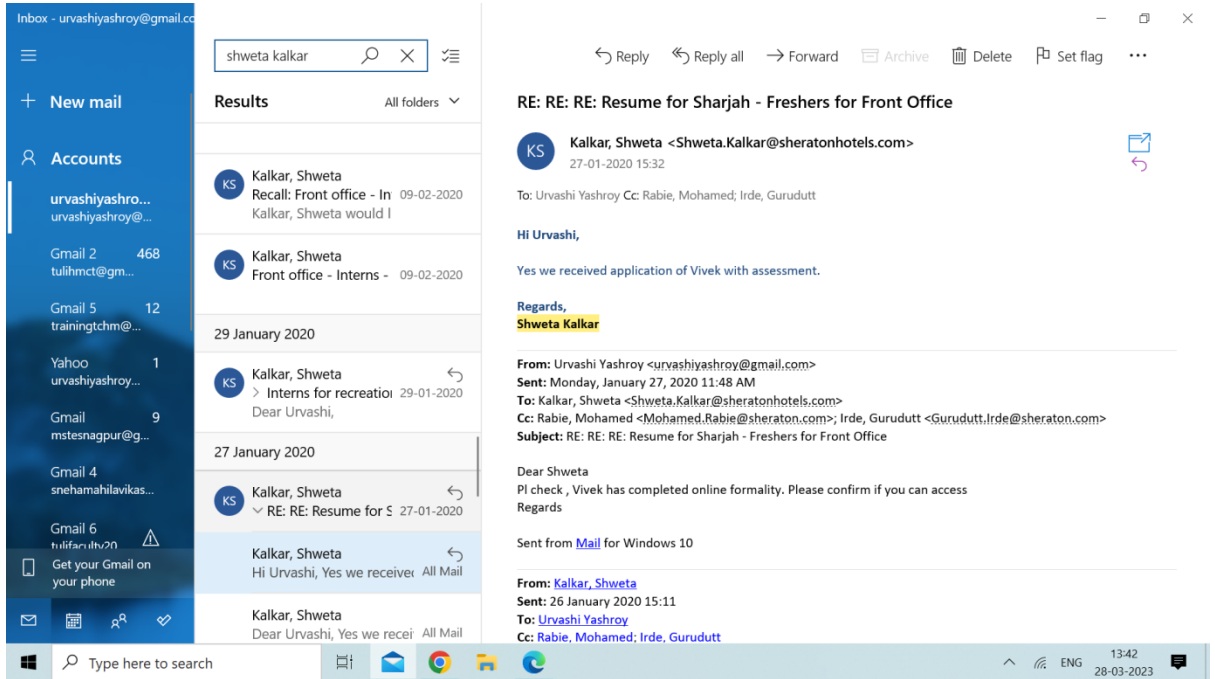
Inbox - urvashiyashroy@gmail.co

New mail

Accounts

urvashiyashro...
urvashiyashroy@...

Gmail 2 468
tulihmct@gm...

Gmail 5 12
trainingtchm@...

Yahoo 1
urvashiyashroy...

Gmail 9
mstesnagpur@g...

Gmail 4
snehamahilavikas...

Gmail 6
tulifaculty20

Get your Gmail on your phone

shweta kalkar

Results All folders

KS Kalkar, Shweta
Recall: Front office - In 09-02-2020
Kalkar, Shweta would l

KS Kalkar, Shweta
Front office - Interns - 09-02-2020

29 January 2020

KS Kalkar, Shweta
> Interns for recreatio 29-01-2020
Dear Urvashi,

27 January 2020

KS Kalkar, Shweta
RE: RE: Resume for S 27-01-2020

Kalkar, Shweta
Hi Urvashi, Yes we receive All Mail

Kalkar, Shweta
Dear Urvashi, Yes we recei All Mail

Reply Reply all Forward Archive Delete Set flag ...

RE: RE: RE: Resume for Sharjah - Freshers for Front Office

KS Kalkar, Shweta <Shweta.Kalkar@sheratonhotels.com>
27-01-2020 15:32

To: Urvashi Yashroy Cc: Rabie, Mohamed; Irde, Gurudutt

Hi Urvashi,

Yes we received application of Vivek with assessment.

Regards,
Shweta Kalkar

From: Urvashi Yashroy <urvashiyashroy@gmail.com>
Sent: Monday, January 27, 2020 11:48 AM
To: Kalkar, Shweta <Shweta.Kalkar@sheratonhotels.com>
Cc: Rabie, Mohamed <Mohamed.Rabie@sheraton.com>; Irde, Gurudutt <Gurudutt.Irde@sheraton.com>
Subject: RE: RE: RE: Resume for Sharjah - Freshers for Front Office

Dear Shweta
Pl check , Vivek has completed online formality. Please confirm if you can access
Regards

Sent from Mail for Windows 10

From: Kalkar, Shweta
Sent: 26 January 2020 15:11
To: Urvashi Yashroy
Cc: Rabie, Mohamed; Irde, Gurudutt

Type here to search

ENG 13:42 28-03-2023